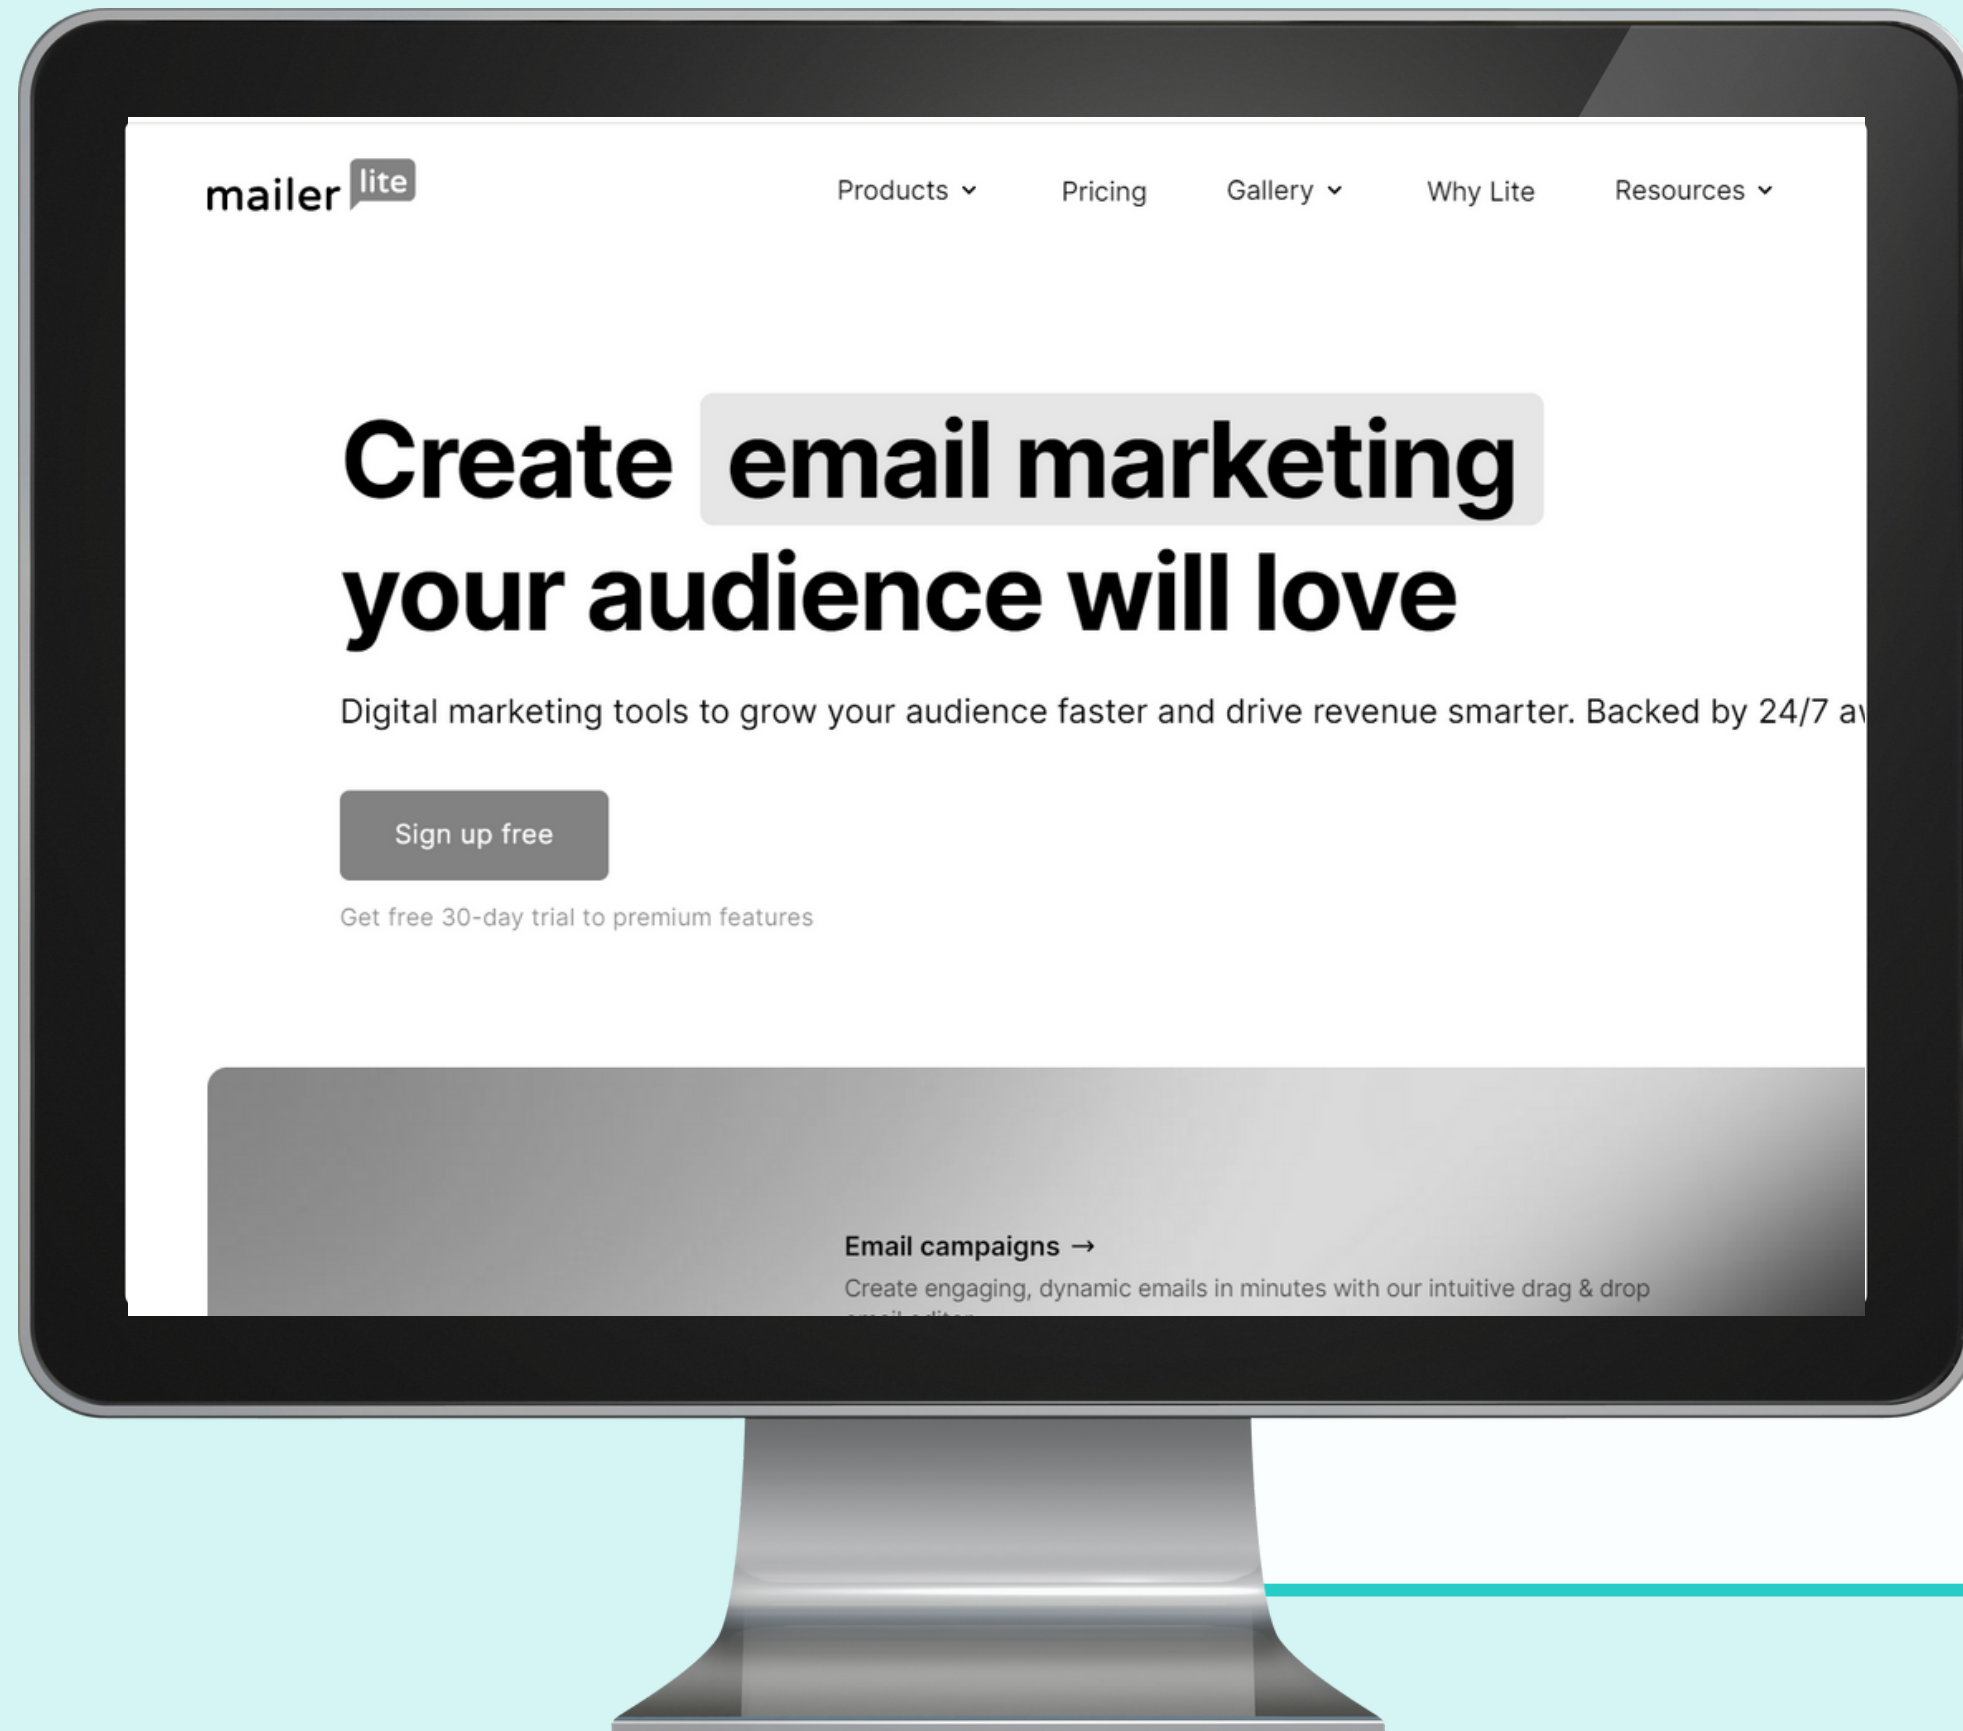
mailer lite

Products ⌄ Pricing Gallery ⌄ Why Lite Resources ⌄

Create email marketing your audience will love

Digital marketing tools to grow your audience faster and drive revenue smarter. Backed by 24/7 a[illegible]

Sign up free

Get free 30-day trial to premium features

Email campaigns →

Create engaging, dynamic emails in minutes with our intuitive drag & drop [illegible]